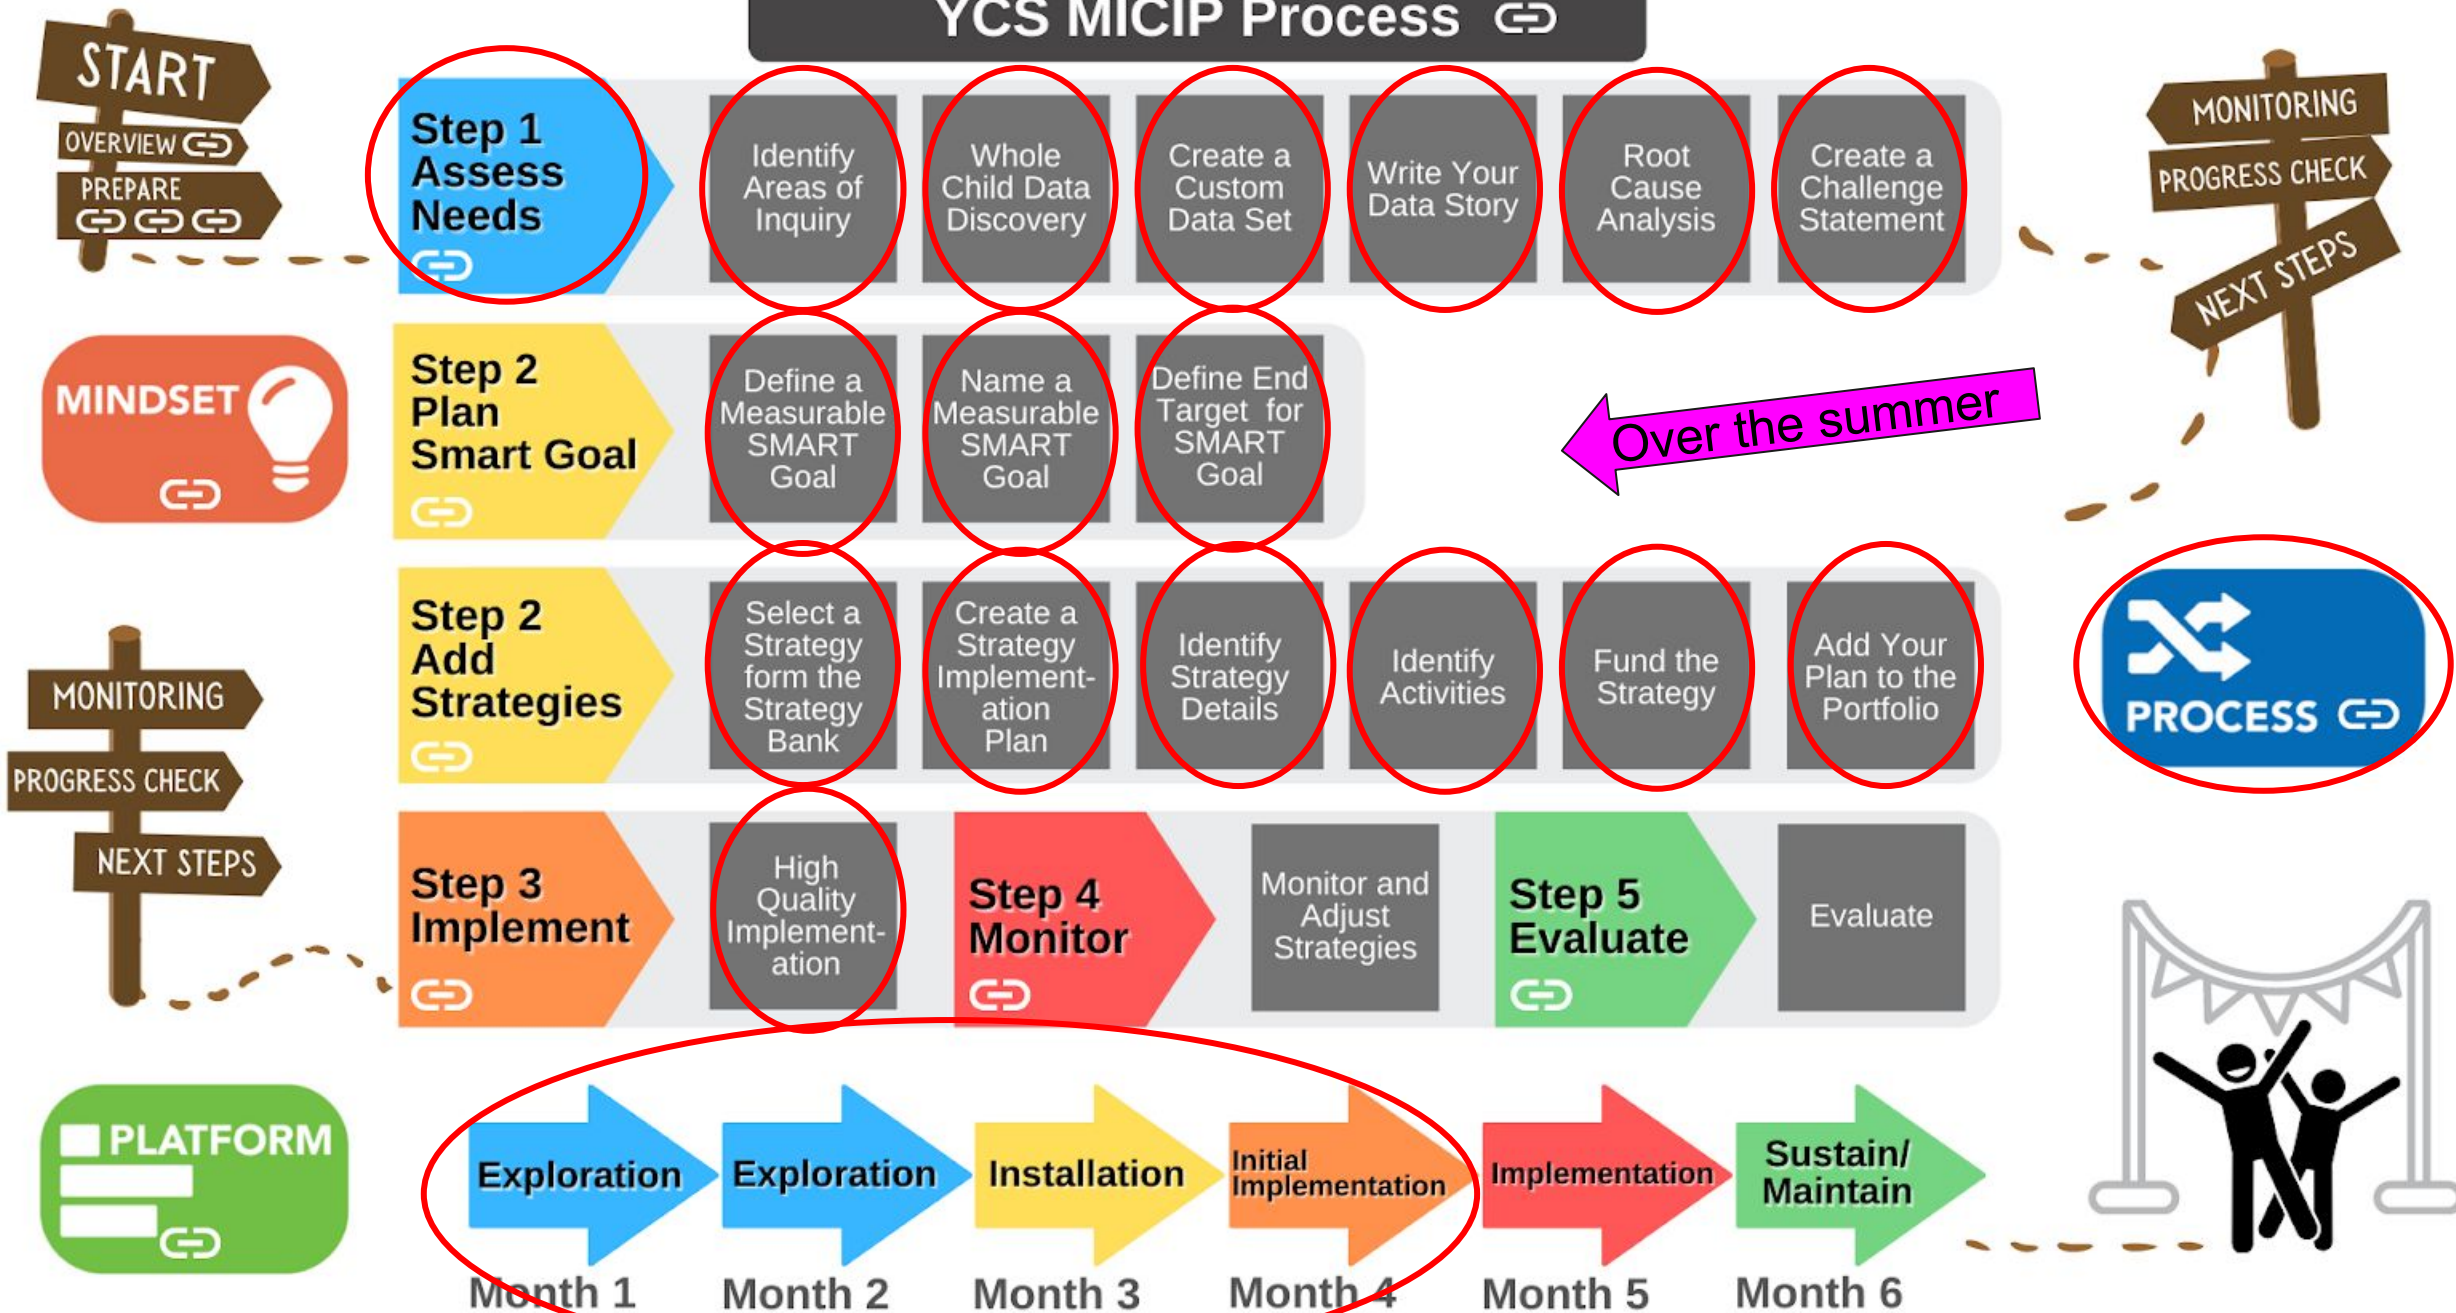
YCS MICIP Process

START
OVERVIEW
PREPARE

Step 1
Assess
Needs

Identify Areas of Inquiry

Whole Child Data Discovery

Create a Custom Data Set

Write Your Data Story

Root Cause Analysis

Create a Challenge Statement

MONITORING
PROGRESS CHECK
NEXT STEPS

MINDSET

Step 2
Plan
Smart Goal

Define a Measurable SMART Goal

Name a Measurable SMART Goal

Define End Target for SMART Goal

Over the summer

Step 2
Add
Strategies

Select a Strategy form the Strategy Bank

Create a Strategy Implementation Plan

Identify Strategy Details

Identify Activities

Fund the Strategy

Add Your Plan to the Portfolio

PROCESS

MONITORING
PROGRESS CHECK
NEXT STEPS

Step 3
Implement

High Quality Implementation

Step 4
Monitor

Monitor and Adjust Strategies

Step 5
Evaluate

Evaluate

PLATFORM

Exploration
Month 1

Exploration
Month 2

Installation
Month 3

Initial Implementation
Month 4

Implementation
Month 5

Sustain/ Maintain
Month 6